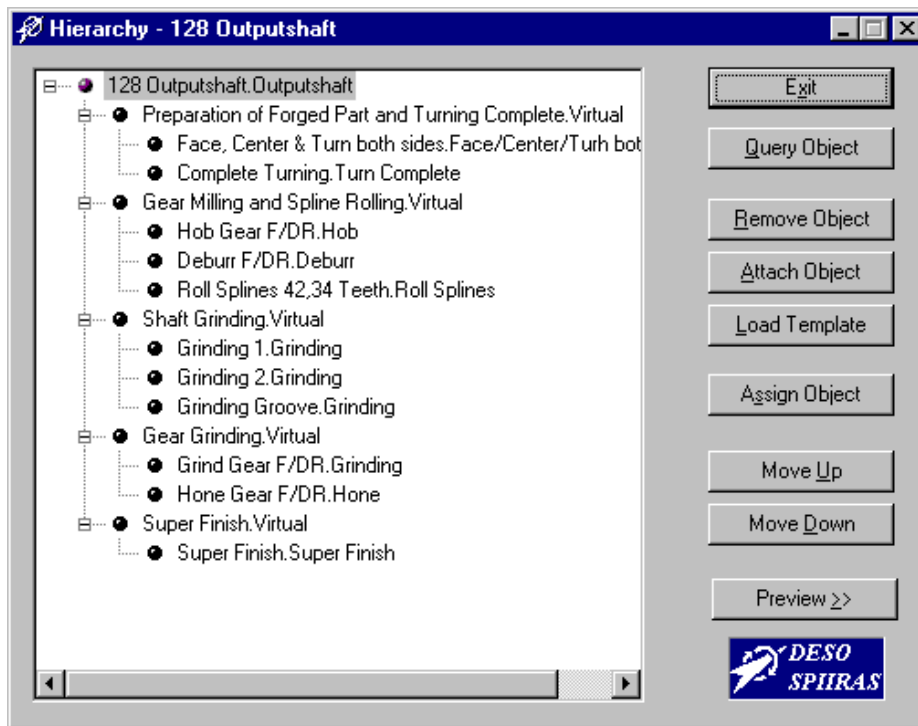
Hierarchy - 128 Outputshaft

128 Outputshaft.Outputshaft
Preparation of Forged Part and Turning Complete.Virtual
Face, Center & Turn both sides.Face/Center/Turh bot
Complete Turning.Turn Complete
Gear Milling and Spline Rolling.Virtual
Hob Gear F/DR.Hob
Deburr F/DR.Deburr
Roll Splines 42,34 Teeth.Roll Splines
Shaft Grinding.Virtual
Grinding 1.Grinding
Grinding 2.Grinding
Grinding Groove.Grinding
Gear Grinding.Virtual
Grind Gear F/DR.Grinding
Hone Gear F/DR.Hone
Super Finish.Virtual
Super Finish.Super Finish

Exit
Query Object
Remove Object
Attach Object
Load Template
Assign Object
Move Up
Move Down
Preview >>
DESO
SPIIRAS